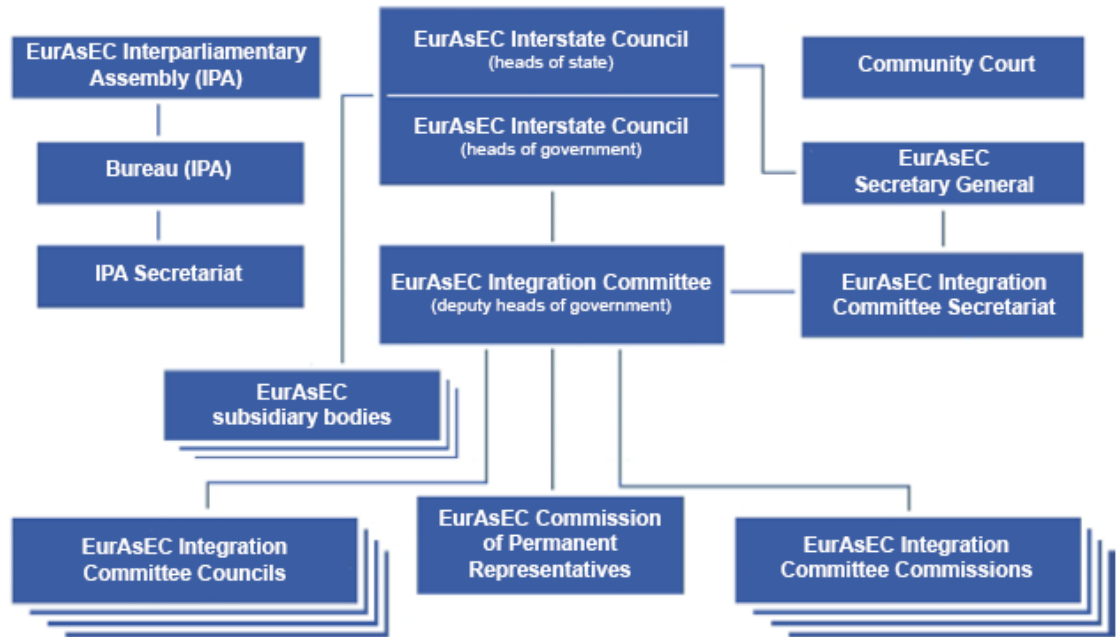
EurAsEC Interparliamentary Assembly (IPA)

Bureau (IPA)

IPA Secretariat

EurAsEC Interstate Council
(heads of state)

EurAsEC Interstate Council
(heads of government)

Community Court

EurAsEC Secretary General

EurAsEC Integration Committee
(deputy heads of government)

EurAsEC Integration Committee Secretariat

EurAsEC subsidiary bodies

EurAsEC Integration Committee Councils

EurAsEC Commission of Permanent Representatives

EurAsEC Integration Committee Commissions